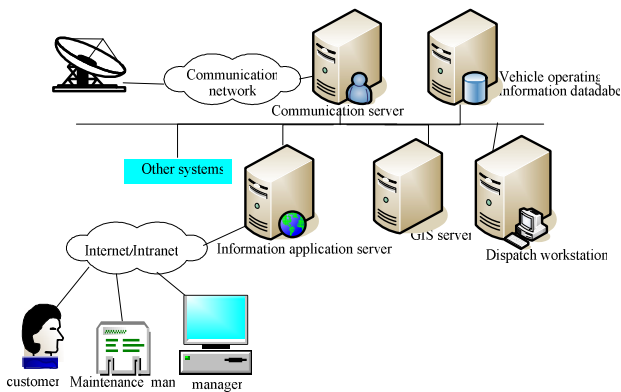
Communication network

Communication server

Vehicle operating information datadabe

Other systems

Information application server

GIS server

Dispatch workstation

Internet/Intranet

customer

Maintenance man

manager